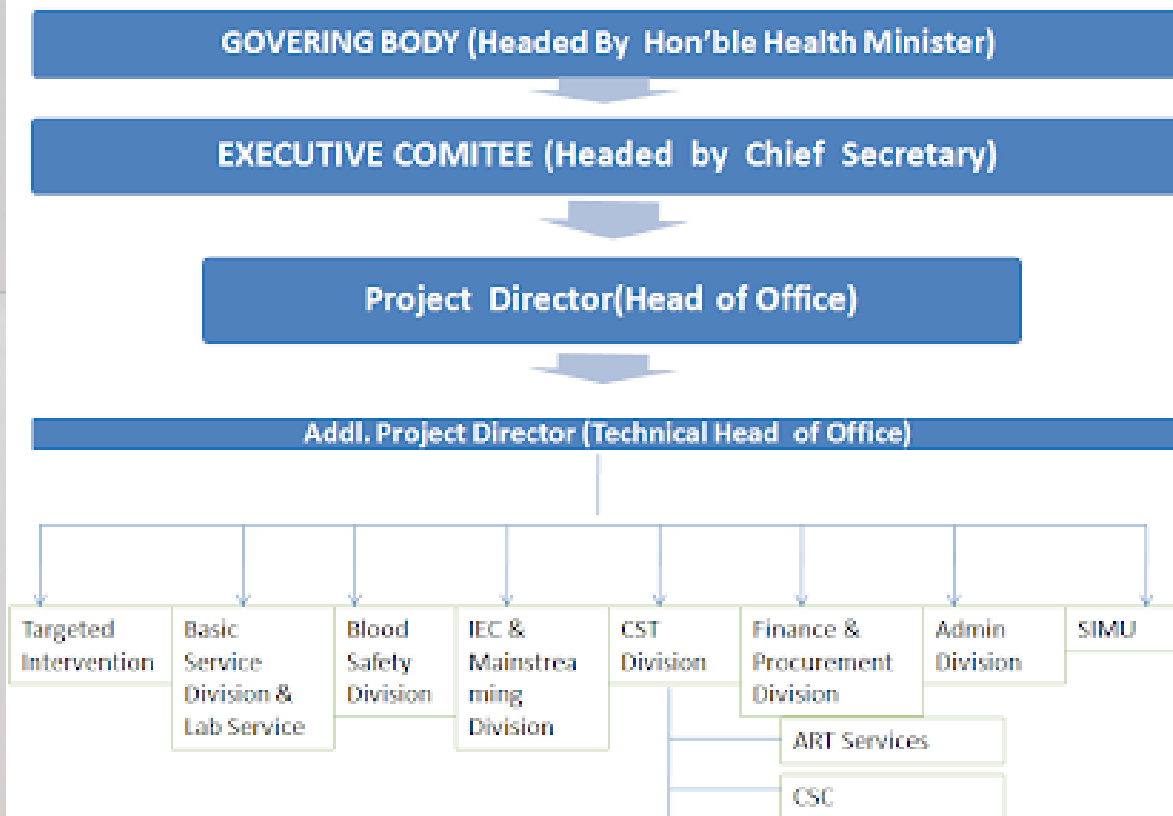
GOVERING BODY (Headed By Hon'ble Health Minister)

EXECUTIVE COMITEE (Headed by Chief Secretary)

Project Director(Head of Office)

Addl. Project Director (Technical Head of Office)

Targeted Intervention

Basic Service Division & Lab Service

Blood Safety Division

IEC & Mainstreaming Division

CST Division

Finance & Procurement Division

Admin Division

SIMU

ART Services

CSC